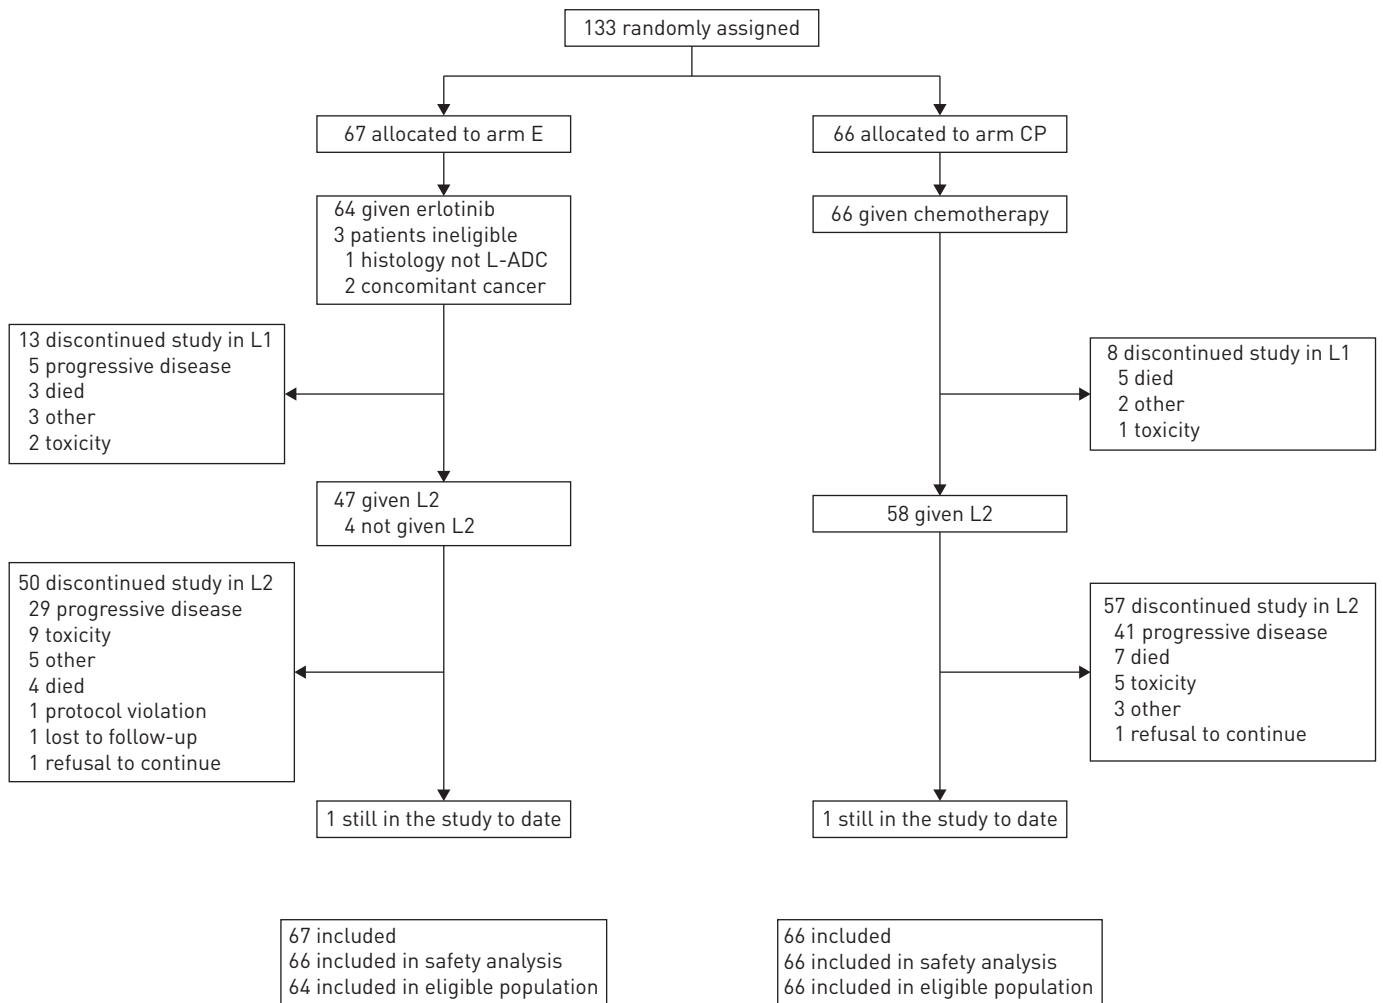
133 randomly assigned

67 allocated to arm E

64 given erlotinib
3 patients ineligible
1 histology not L-ADC
2 concomitant cancer

13 discontinued study in L1
5 progressive disease
3 died
3 other
2 toxicity

47 given L2
4 not given L2

50 discontinued study in L2
29 progressive disease
9 toxicity
5 other
4 died
1 protocol violation
1 lost to follow-up
1 refusal to continue

1 still in the study to date

66 allocated to arm CP

66 given chemotherapy

8 discontinued study in L1
5 died
2 other
1 toxicity

58 given L2

57 discontinued study in L2
41 progressive disease
7 died
5 toxicity
3 other
1 refusal to continue

1 still in the study to date

67 included
66 included in safety analysis
64 included in eligible population

66 included
66 included in safety analysis
66 included in eligible population